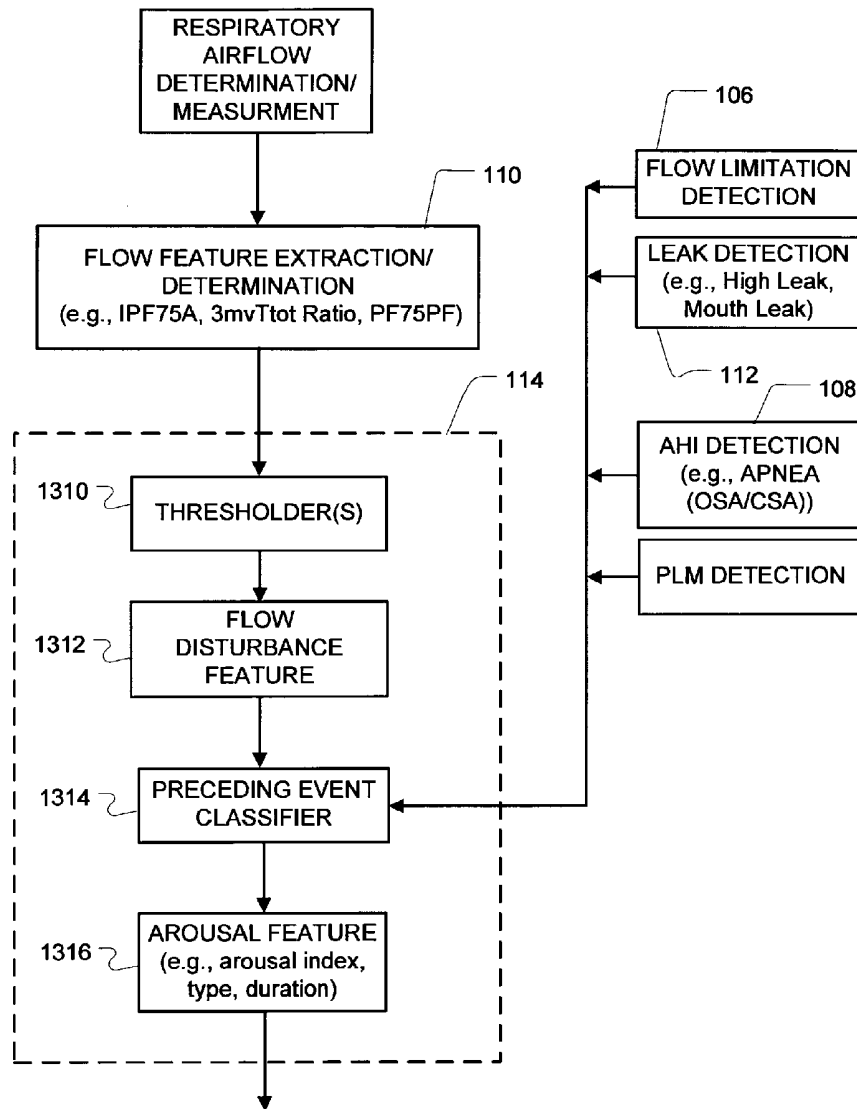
RESPIRATORY AIRFLOW DETERMINATION/ MEASURMENT

110

FLOW FEATURE EXTRACTION/ DETERMINATION (e.g., IPF75A, 3mvTtot Ratio, PF75PF)

106

FLOW LIMITATION DETECTION

LEAK DETECTION (e.g., High Leak, Mouth Leak)

112

108

114

AHI DETECTION (e.g., APNEA (OSA/CSA))

PLM DETECTION

1310

THRESHOLDER(S)

1312

FLOW DISTURBANCE FEATURE

1314

PRECEDING EVENT CLASSIFIER

1316

AROUSAL FEATURE (e.g., arousal index, type, duration)